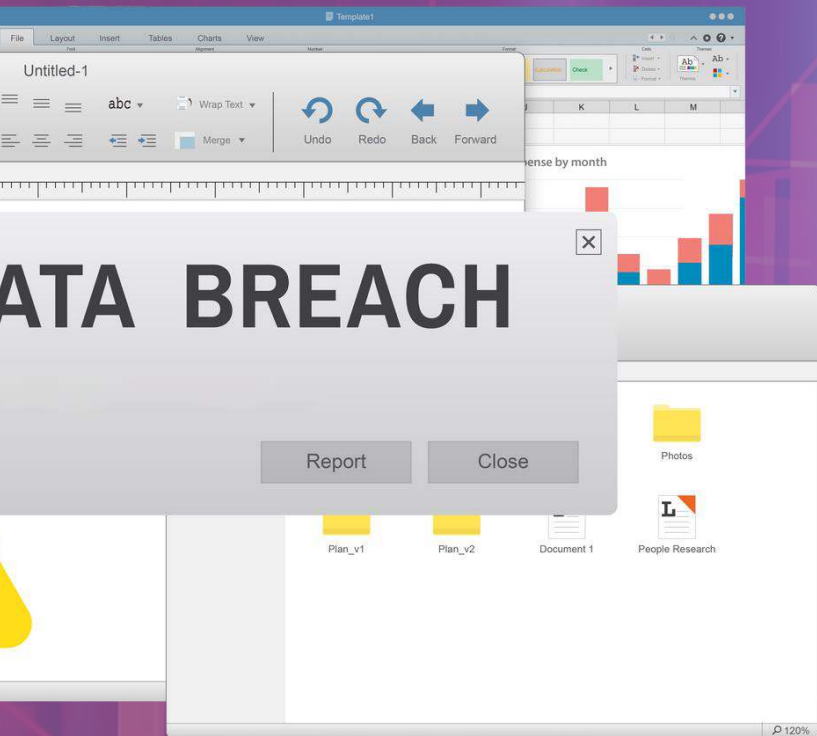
Template1

File Layout Insert Tables Charts View

Font Alignment Number Format Cells Themes

Calculation Check

Insert Delete Format

Ab Ab

Untitled-1

abc Wrap Text Undo Redo Back Forward

Merge

J K L M

ense by month

ATA BREACH

Report Close

Photos

Plan_v1 Plan_v2 Document 1 People Research

120%